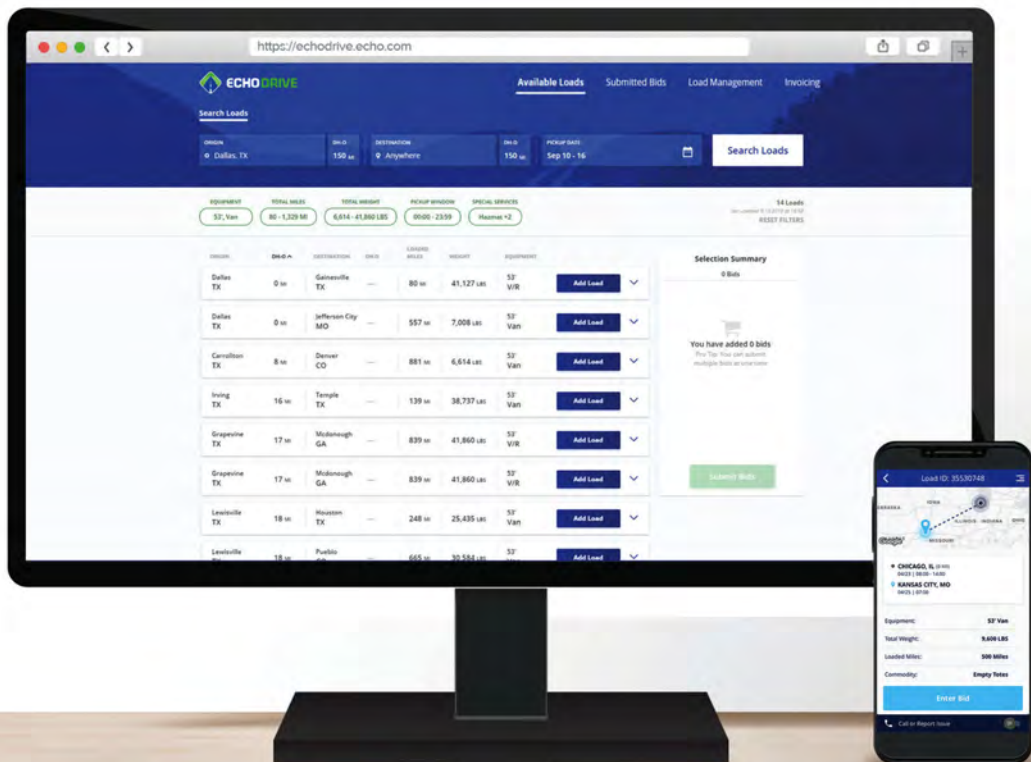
https://echodrive.echo.com

ECHODRIVE

Available Loads Submitted Bids Load Management Invoicing

Search Loads

ORIGIN
Dallas, TX

DH-O
150 mi

DESTINATION
Anywhere

DH-D
150 mi

PICKUP DATE
Sep 10 - 16

Search Loads

EQUIPMENT
53', Van

TOTAL MILES
80 - 1,329 MI

TOTAL WEIGHT
6,614 - 41,860 LBS

PICKUP WINDOW
00:00 - 23:59

SPECIAL SERVICES
Hazmat +2

14 Loads
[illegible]
RESET FILTERS

| ORIGIN | DH-O | DESTINATION | DH-D | LOADED MILES | WEIGHT | EQUIPMENT | | |
|---|---|---|---|---|---|---|---|---|
| Dallas TX | 0 mi | Gainesville TX | — | 80 mi | 41,127 LBS | 53' V/R | Add Load | |
| Dallas TX | 0 mi | Jefferson City MO | — | 557 mi | 7,008 LBS | 53' Van | Add Load | |
| Carrollton TX | 8 mi | Denver CO | — | 881 mi | 6,614 LBS | 53' Van | Add Load | |
| Irving TX | 16 mi | Temple TX | — | 139 mi | 38,737 LBS | 53' Van | Add Load | |
| Grapevine TX | 17 mi | Mcdonough GA | — | 839 mi | 41,860 LBS | 53' V/R | Add Load | |
| Grapevine TX | 17 mi | Mcdonough GA | — | 839 mi | 41,860 LBS | 53' V/R | Add Load | |
| Lewisville TX | 18 mi | Houston TX | — | 248 mi | 25,435 LBS | 53' Van | Add Load | |
| Lewisville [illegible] | 18 mi | Pueblo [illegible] | | 665 mi | 30,584 LBS | 53' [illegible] | Add Load | |

Selection Summary
0 Bids

You have added 0 bids
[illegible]

Submit Bids

Load ID: 35530748

IOWA
NEBRASKA
ILLINOIS INDIANA OHIO
MISSOURI

CHICAGO, IL
04/23 | 08:00 - 14:00
KANSAS CITY, MO
04/25 | 07:00

Equipment: 53' Van
Total Weight: 9,600 LBS
Loaded Miles: 500 Miles
Commodity: Empty Totes

Enter Bid

Call or Report Issue